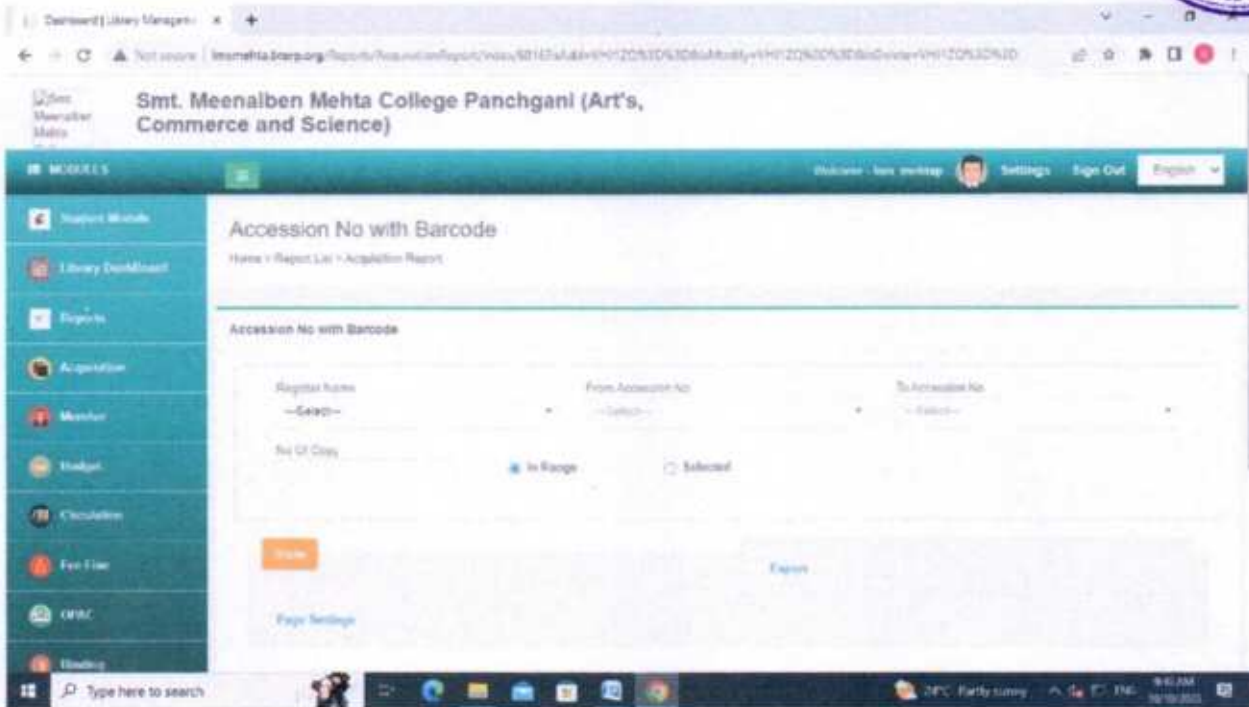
Dashboard | Library Managem ×  +

Not secure | lmsmehta.brarp.org/Reports/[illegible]

Smt. Meenalben Mehta College Panchgani (Art's, Commerce and Science)

MODULES

Welcome - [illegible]  Settings  Sign Out  English

Support Module

Library Dashboard

Reports

Acquisition

Member

Budget

Circulation

Fee Fine

OPAC

Binding

Accession No with Barcode

Home > Report List > Acquisition Report

Accession No with Barcode

Register Name
--Select--

From Accession No
--Select--

To Accession No
--Select--

No Of Copy

In Range

Selected

Show

Export

Page Settings

Type here to search

29°C Partly sunny  ENG  9:41 AM